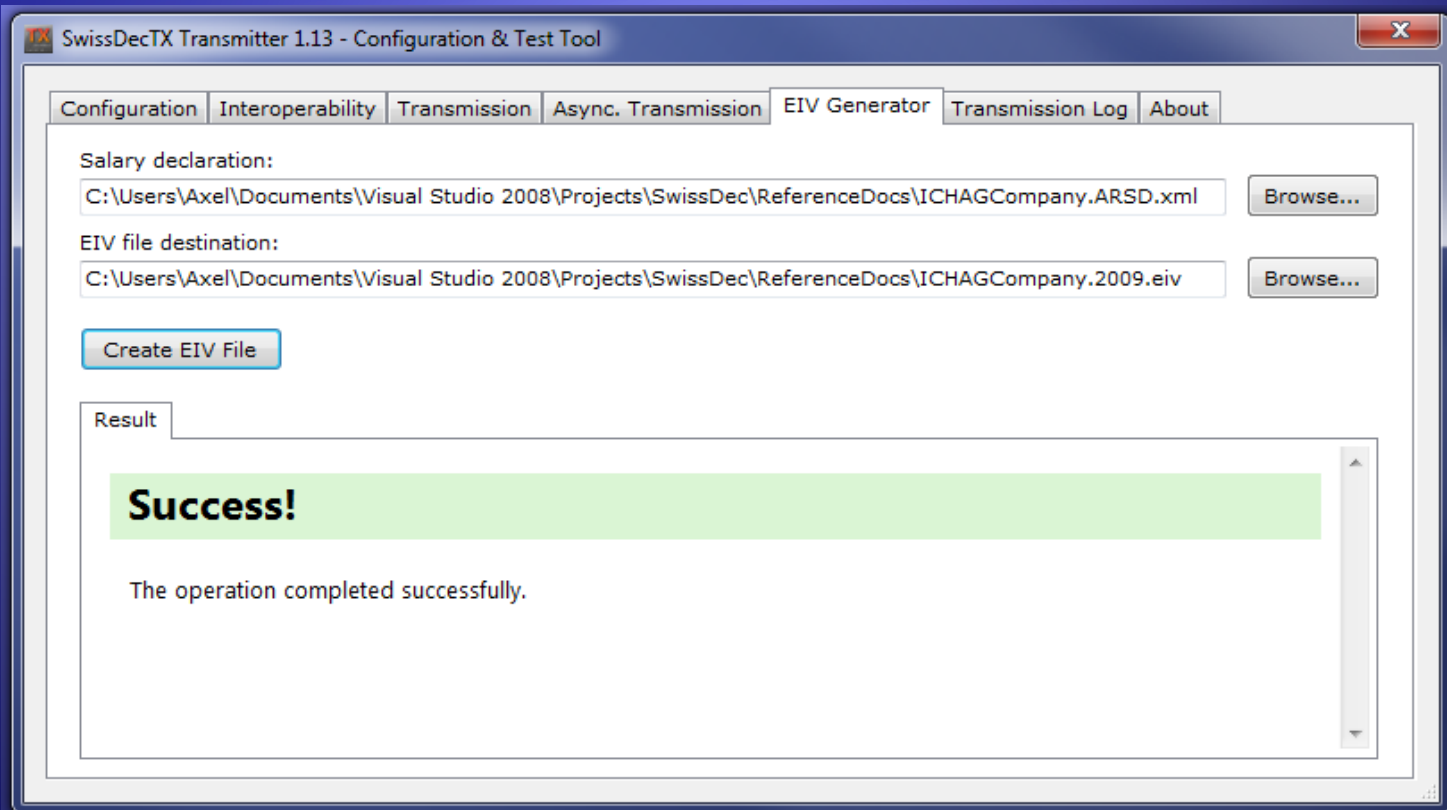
TX SwissDecTX Transmitter 1.13 - Configuration & Test Tool

Configuration | Interoperability | Transmission | Async. Transmission | EIV Generator | Transmission Log | About

Salary declaration:

C:\Users\Axel\Documents\Visual Studio 2008\Projects\SwissDec\ReferenceDocs\ICHAGCompany.ARSD.xml

Browse...

EIV file destination:

C:\Users\Axel\Documents\Visual Studio 2008\Projects\SwissDec\ReferenceDocs\ICHAGCompany.2009.eiv

Browse...

Create EIV File

Result

Success!

The operation completed successfully.